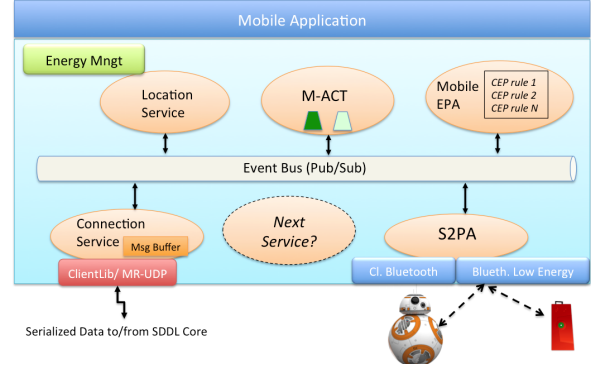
Mobile Application

Energy Mngt

Location Service

M-ACT

Mobile EPA

CEP rule 1
CEP rule 2
CEP rule N

Event Bus (Pub/Sub)

Connection Service

Msg Buffer

Next Service?

S2PA

ClientLib/ MR-UDP

Cl. Bluetooth

Blueth. Low Energy

Serialized Data to/from SDDL Core